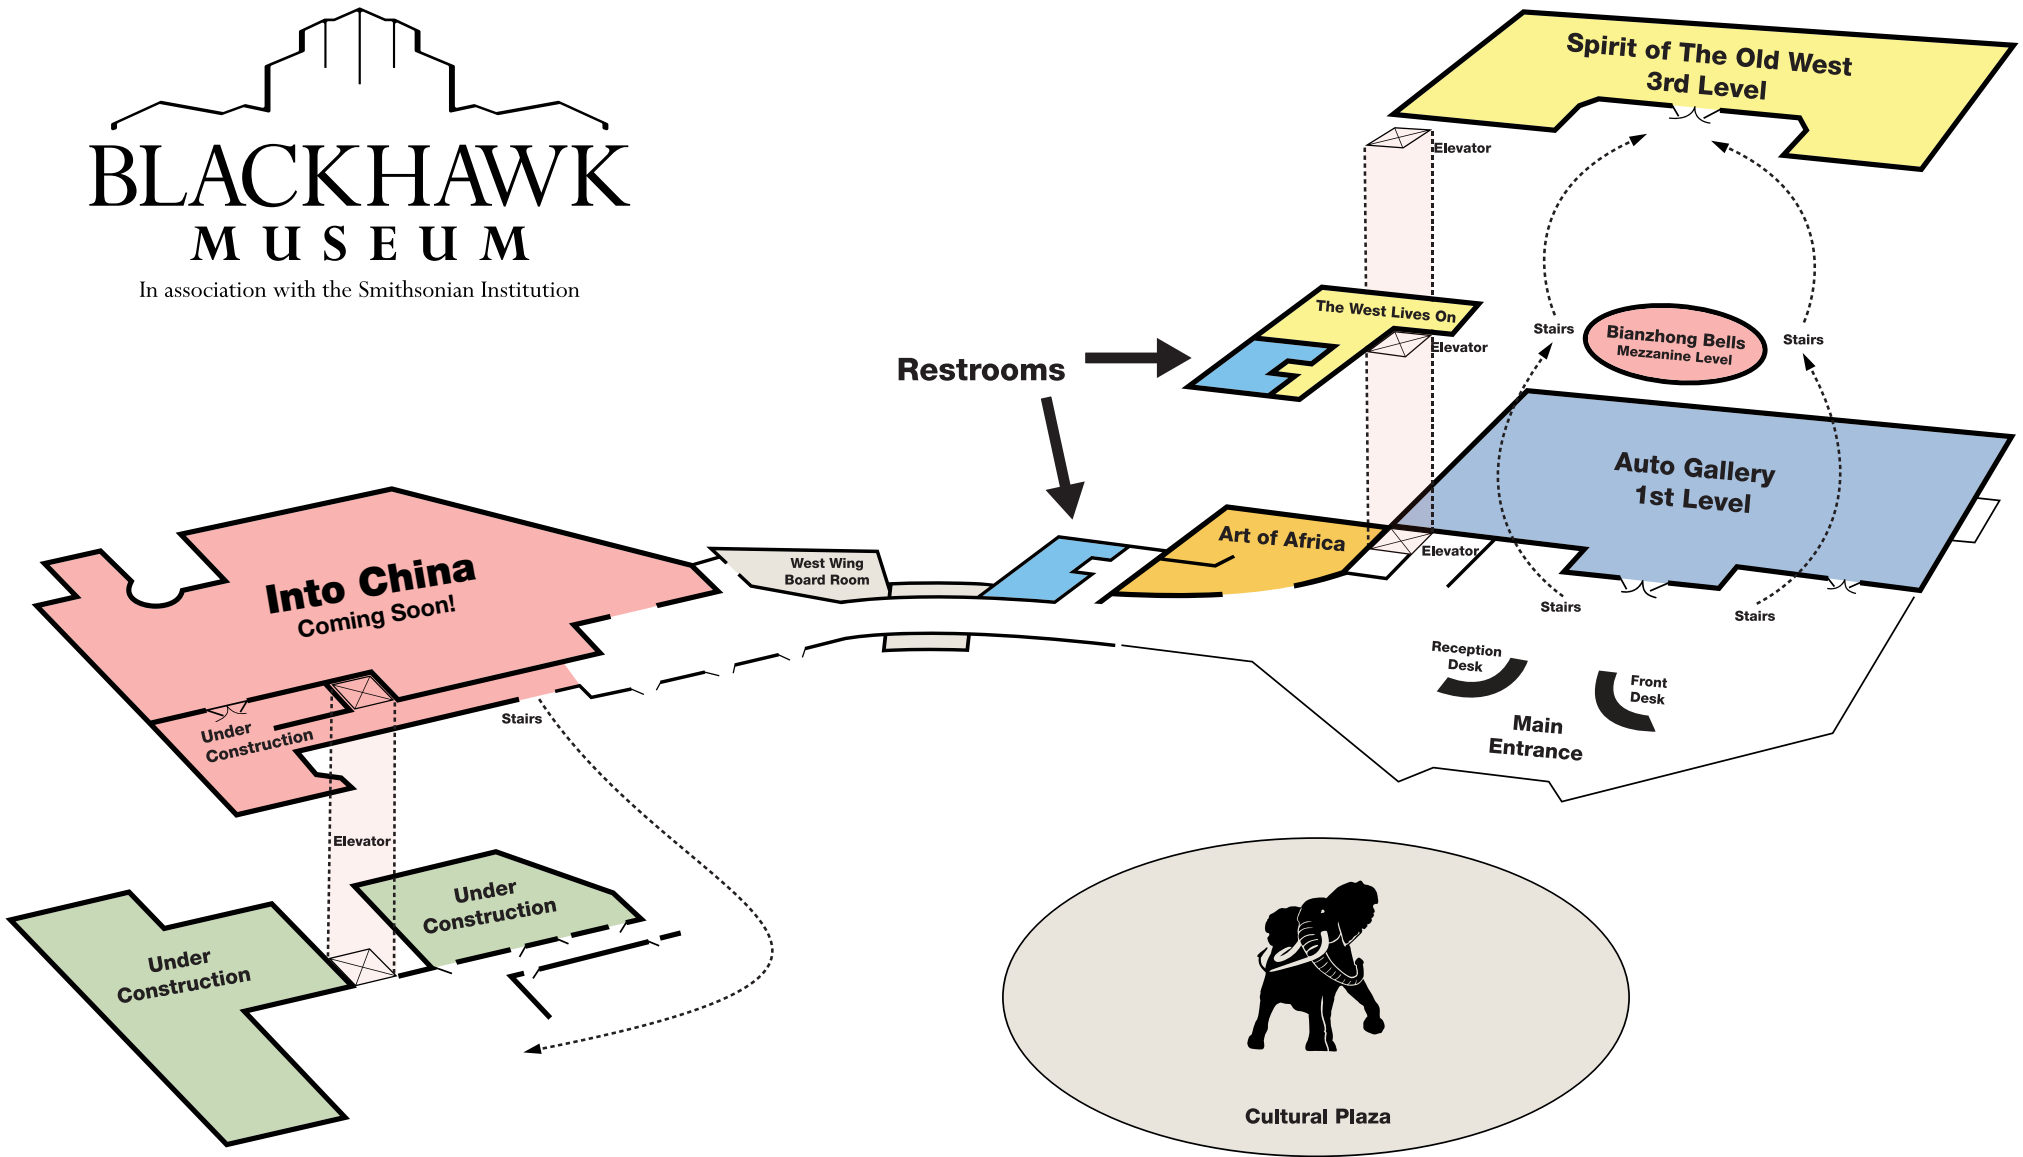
BLACKHAWK
MUSEUM
In association with the Smithsonian Institution

Spirit of The Old West
3rd Level

Elevator

The West Lives On

Elevator

Restrooms

Stairs

Bianzhong Bells
Mezzanine Level

Stairs

Auto Gallery
1st Level

Art of Africa

Elevator

West Wing
Board Room

Into China
Coming Soon!

Under
Construction

Stairs

Stairs

Stairs

Reception
Desk

Front
Desk

Main
Entrance

Elevator

Under
Construction

Under
Construction

Cultural Plaza